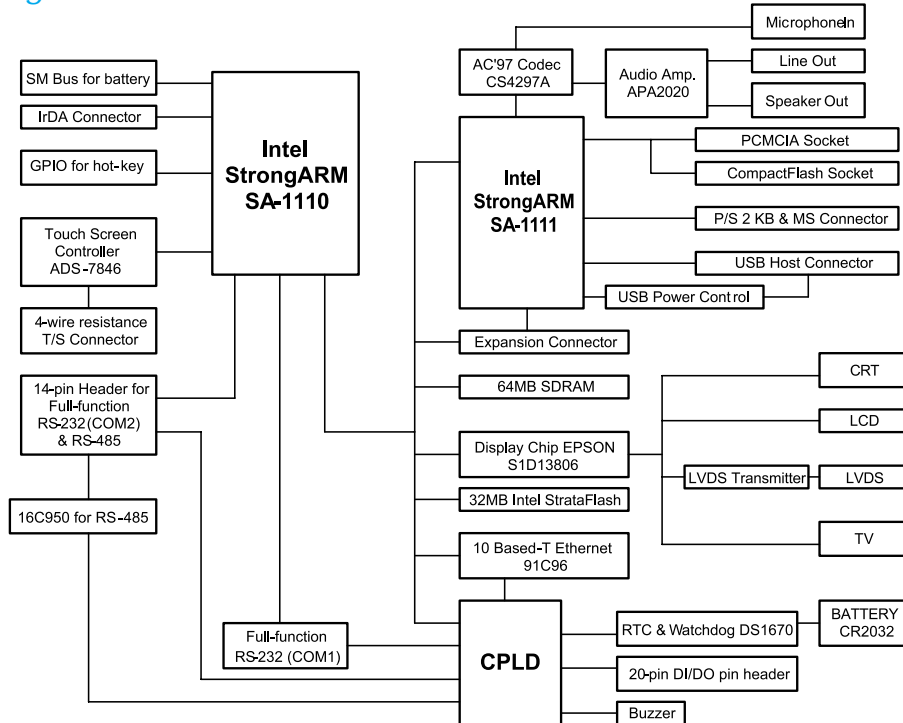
MicrophoneIn

AC'97 Codec CS4297A

Audio Amp. APA2020

Line Out

Speaker Out

SM Bus for battery

IrDA Connector

GPIO for hot-key

Intel StrongARM SA-1110

Touch Screen Controller ADS-7846

4-wire resistance T/S Connector

14-pin Header for Full-function RS-232(COM2) & RS-485

16C950 for RS-485

Intel StrongARM SA-1111

PCMCIA Socket

CompactFlash Socket

P/S 2 KB & MS Connector

USB Host Connector

USB Power Control

Expansion Connector

64MB SDRAM

Display Chip EPSON S1D13806

32MB Intel StrataFlash

10 Based-T Ethernet 91C96

CRT

LCD

LVDS Transmitter

LVDS

TV

Full-function RS-232 (COM1)

CPLD

RTC & Watchdog DS1670

BATTERY CR2032

20-pin DI/DO pin header

Buzzer